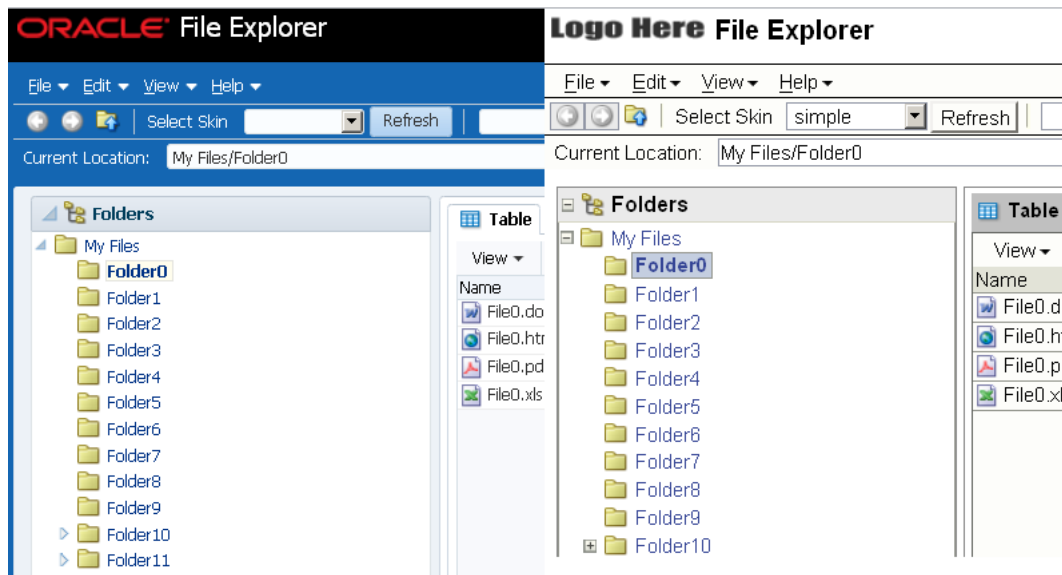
ORACLE File Explorer

File ▾ Edit ▾ View ▾ Help ▾

Select Skin Refresh

Current Location: My Files/Folder0

Folders

My Files
Folder0
Folder1
Folder2
Folder3
Folder4
Folder5
Folder6
Folder7
Folder8
Folder9
Folder10
Folder11

Table

View ▾

Name
File0.do
File0.htr
File0.pd
File0.xls

Logo Here File Explorer

File ▾ Edit ▾ View ▾ Help ▾

Select Skin simple Refresh

Current Location: My Files/Folder0

Folders

My Files
Folder0
Folder1
Folder2
Folder3
Folder4
Folder5
Folder6
Folder7
Folder8
Folder9
Folder10

Table

View ▾

Name
File0.d
File0.h
File0.p
File0.xl